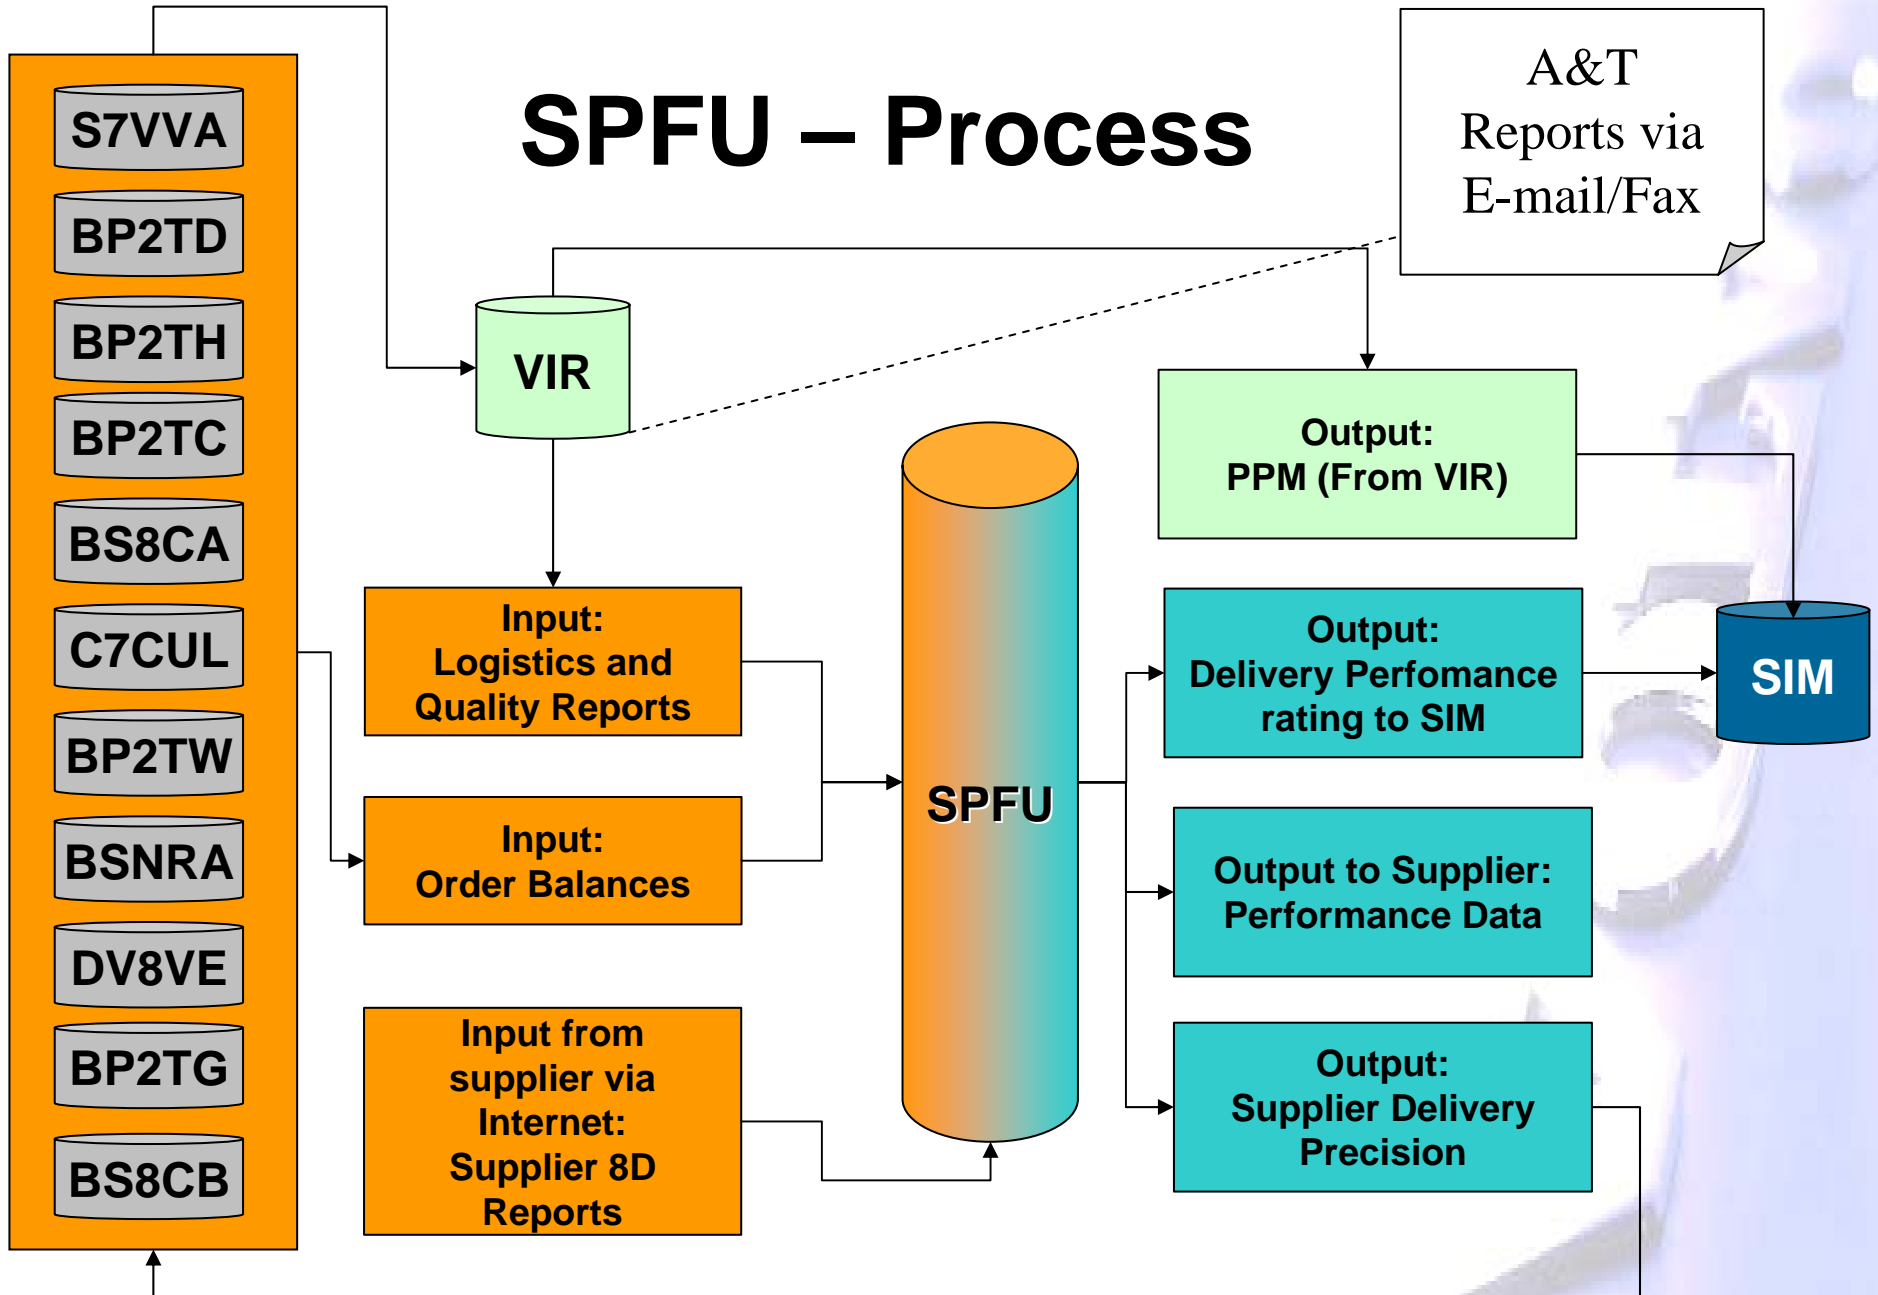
SPFU – Process

A&T Reports via E-mail/Fax

S7VVA
BP2TD
BP2TH
BP2TC
BS8CA
C7CUL
BP2TW
BSNRA
DV8VE
BP2TG
BS8CB

VIR

Input: Logistics and Quality Reports

Input: Order Balances

Input from supplier via Internet: Supplier 8D Reports

SPFU

Output: PPM (From VIR)

Output: Delivery Perfomance rating to SIM

SIM

Output to Supplier: Performance Data

Output: Supplier Delivery Precision